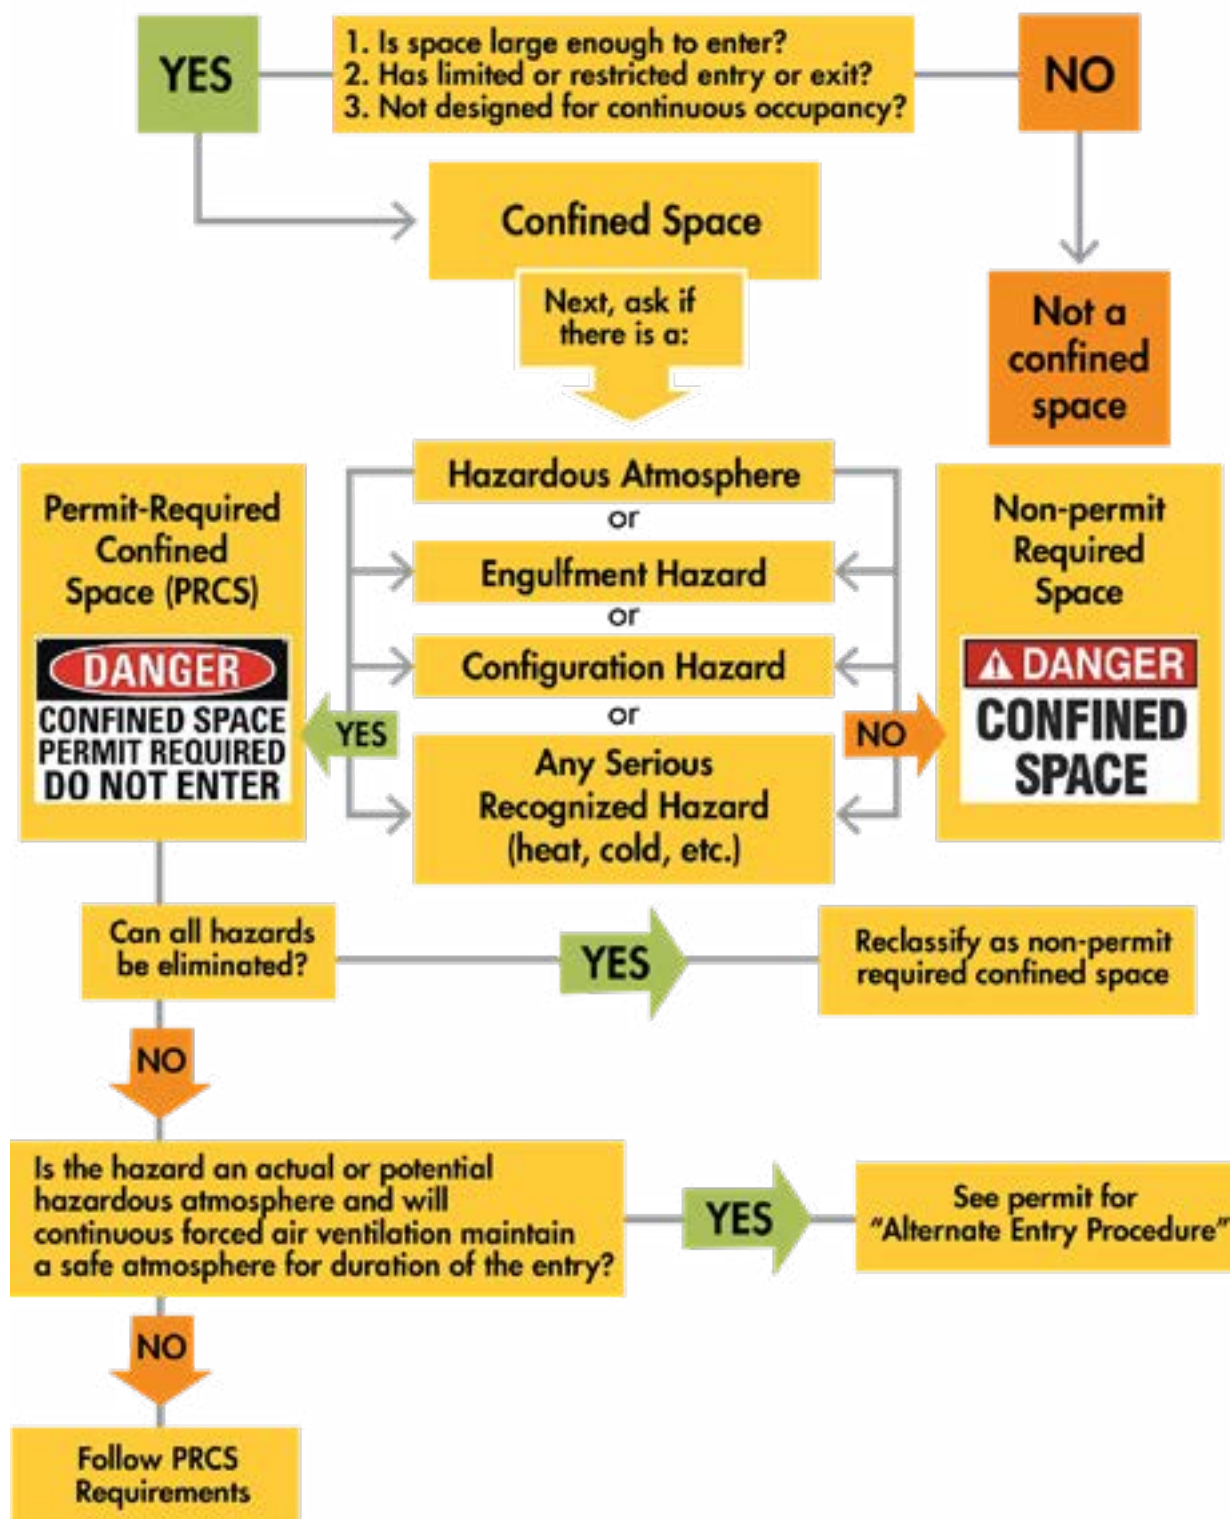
YES

1. Is space large enough to enter?
2. Has limited or restricted entry or exit?
3. Not designed for continuous occupancy?

NO

Confined Space

Next, ask if there is a:

Not a confined space

Hazardous Atmosphere
or
Engulfment Hazard
or
Configuration Hazard
or
Any Serious Recognized Hazard (heat, cold, etc.)

Permit-Required Confined Space (PRCS)

DANGER
CONFINED SPACE
PERMIT REQUIRED
DO NOT ENTER

YES

NO

Non-permit Required Space

DANGER
CONFINED SPACE

Can all hazards be eliminated?

YES

Reclassify as non-permit required confined space

NO

Is the hazard an actual or potential hazardous atmosphere and will continuous forced air ventilation maintain a safe atmosphere for duration of the entry?

YES

See permit for "Alternate Entry Procedure"

NO

Follow PRCS Requirements